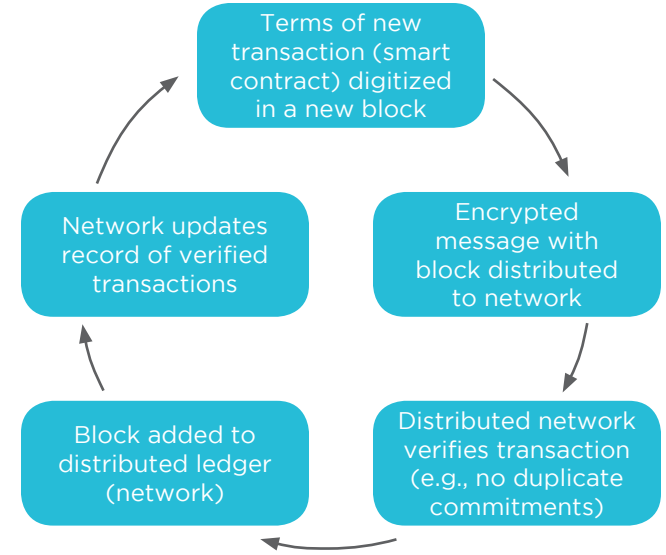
Terms of new transaction (smart contract) digitized in a new block

Encrypted message with block distributed to network

Distributed network verifies transaction (e.g., no duplicate commitments)

Block added to distributed ledger (network)

Network updates record of verified transactions